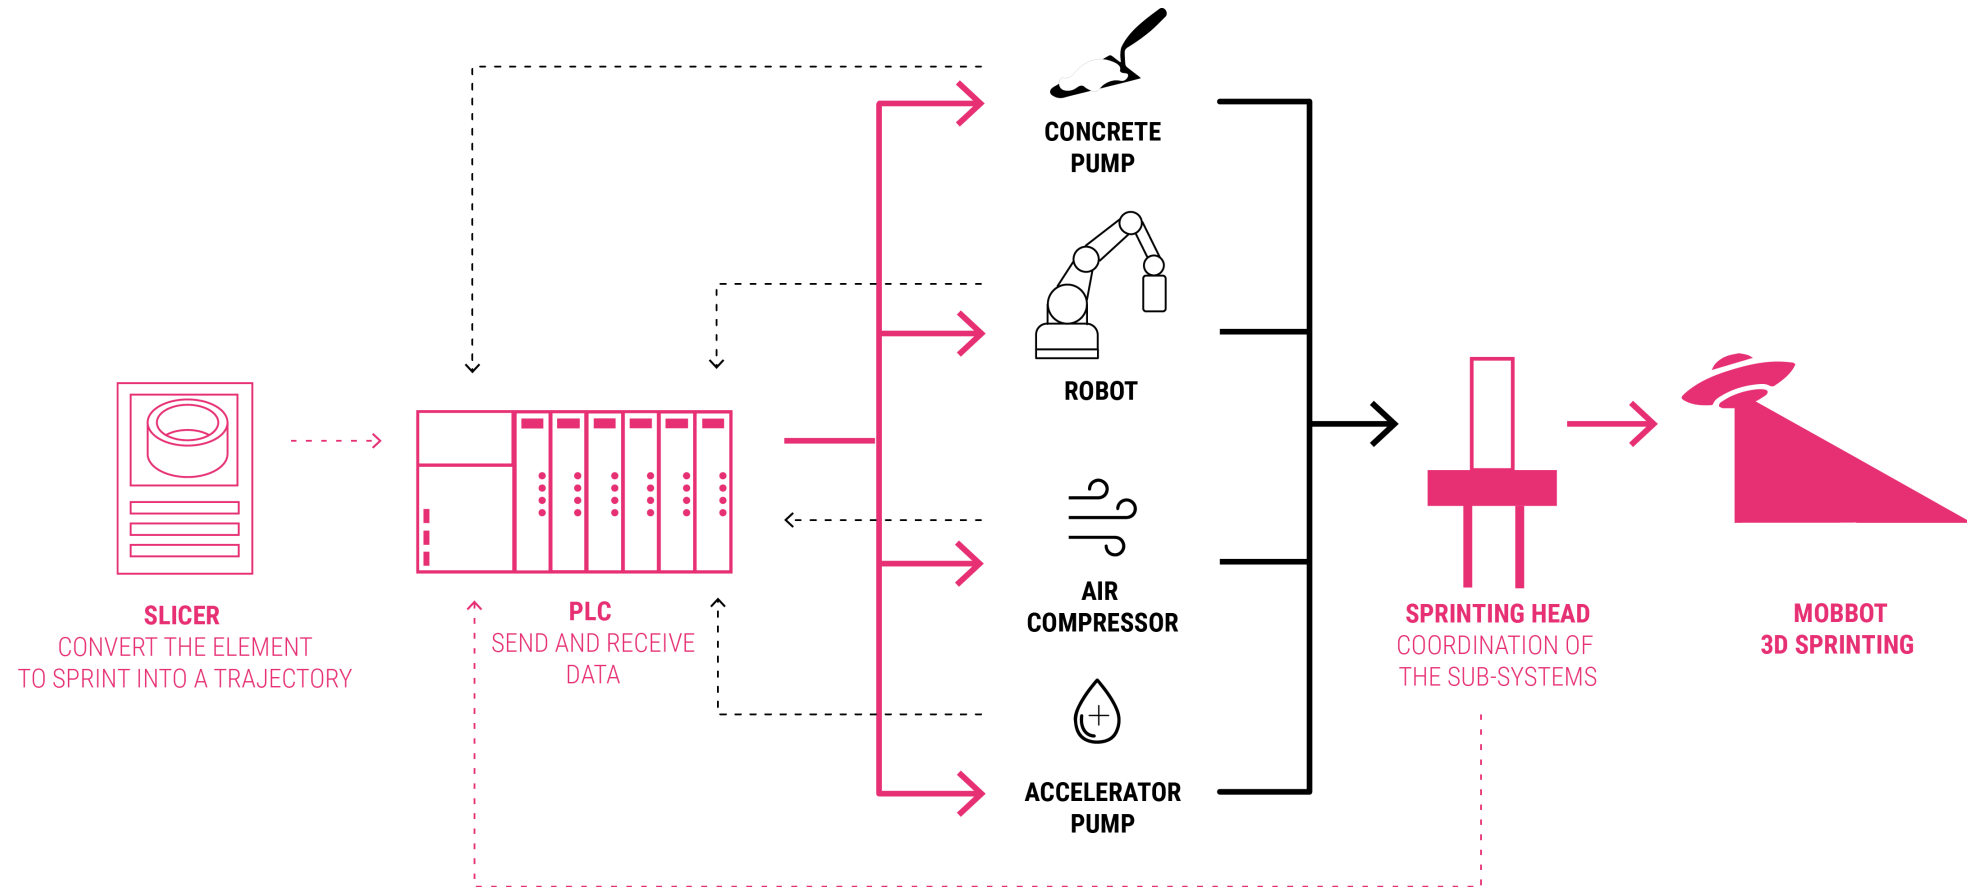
SLICER
CONVERT THE ELEMENT TO SPRINT INTO A TRAJECTORY

PLC
SEND AND RECEIVE DATA

CONCRETE PUMP

ROBOT

AIR COMPRESSOR

ACCELERATOR PUMP

SPRINTING HEAD
COORDINATION OF THE SUB-SYSTEMS

MOBBOT
3D SPRINTING